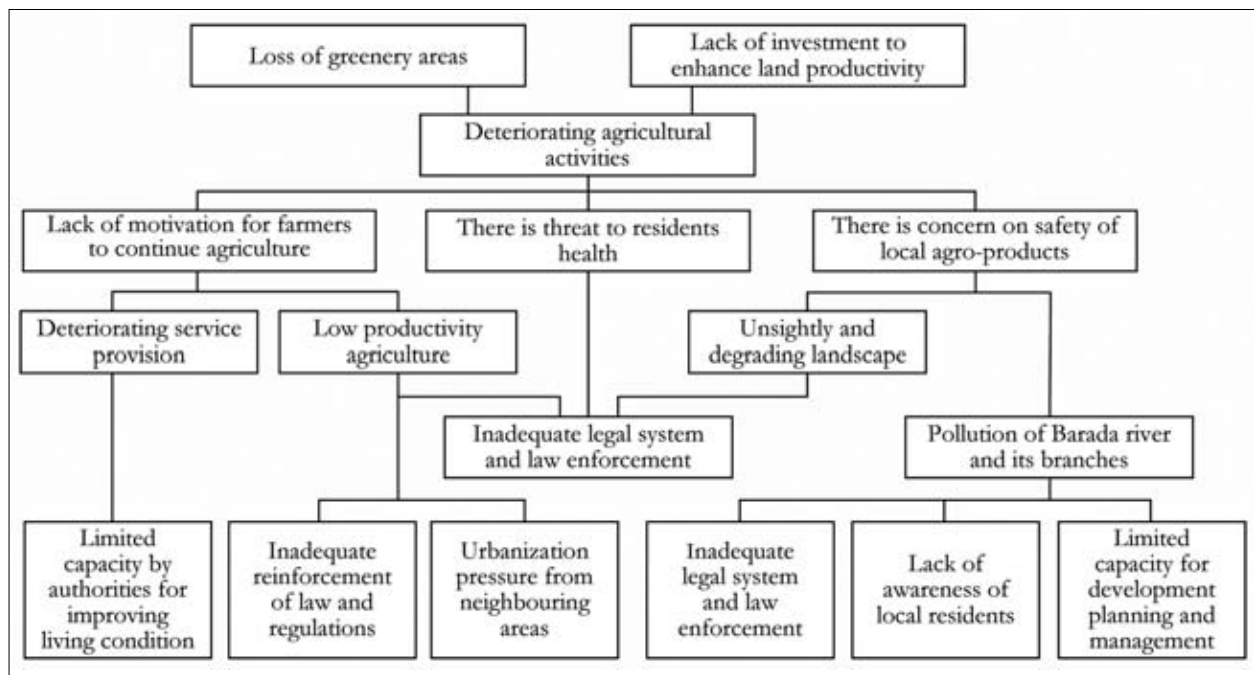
Loss of greenery areas

Lack of investment to enhance land productivity

Deteriorating agricultural activities

Lack of motivation for farmers to continue agriculture

There is threat to residents health

There is concern on safety of local agro-products

Deteriorating service provision

Low productivity agriculture

Unsightly and degrading landscape

Inadequate legal system and law enforcement

Pollution of Barada river and its branches

Limited capacity by authorities for improving living condition

Inadequate reinforcement of law and regulations

Urbanization pressure from neighbouring areas

Inadequate legal system and law enforcement

Lack of awareness of local residents

Limited capacity for development planning and management